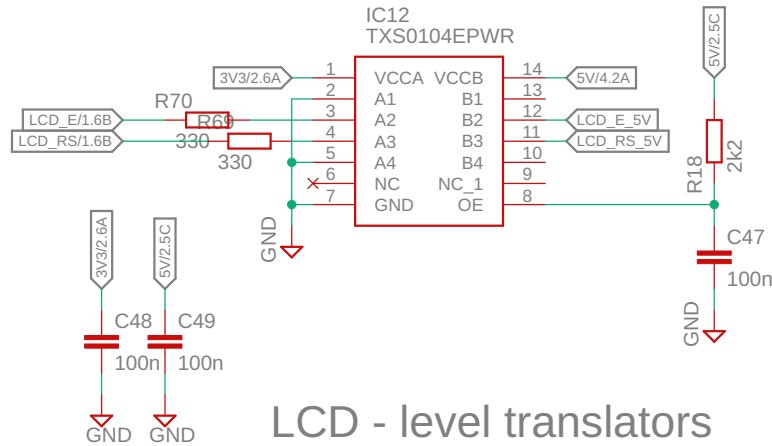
IC12
TXS0104EPWR

3V3/2.6A
1
VCCA
VCCB
14
5V/4.2A
2
A1
B1
13
R70
LCD_E/1.6B
R69
3
A2
B2
12
LCD_E_5V
LCD_RS/1.6B
330
4
A3
B3
11
LCD_RS_5V
330
5
A4
B4
10
6
NC
NC_1
9
7
GND
OE
8
GND

5V/2.5C
R18
2k2
C47
100n
GND

3V3/2.6A
5V/2.5C
C48
C49
100n
100n
GND
GND

LCD - level translators